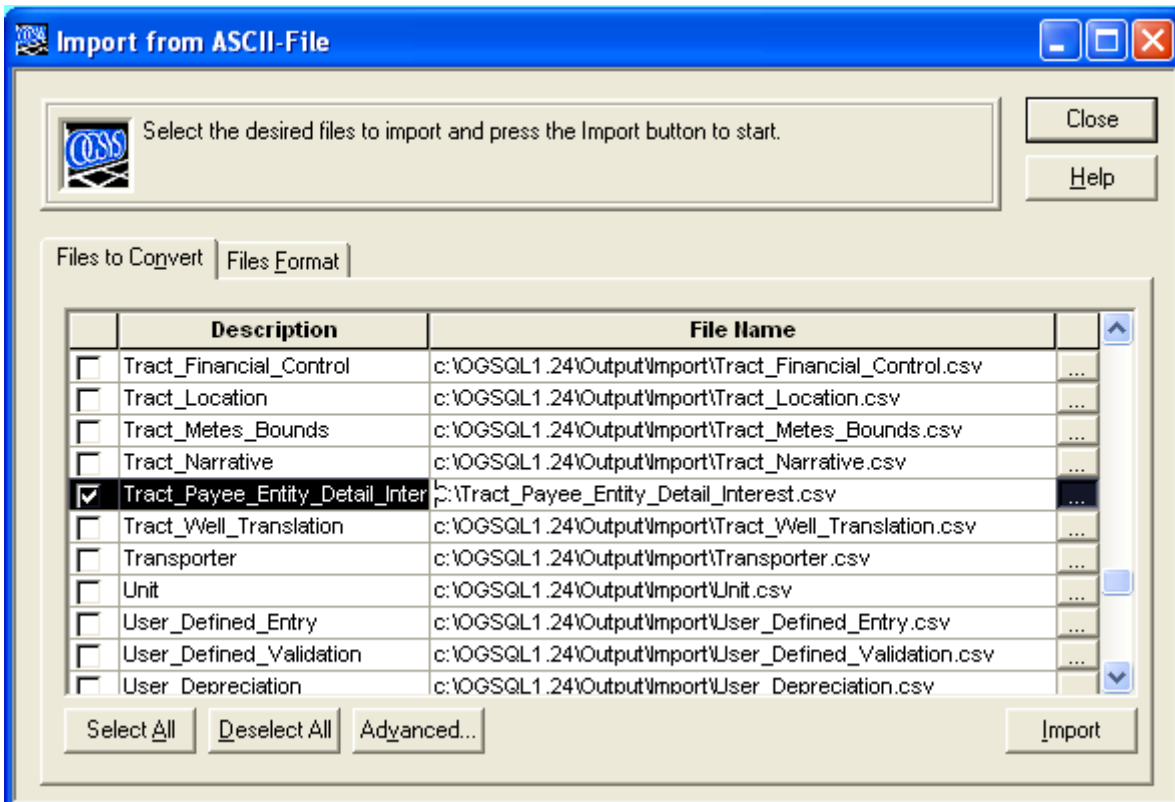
Import from ASCII-File

Select the desired files to import and press the Import button to start.

Close

Help

Files to Convert | Files Format

| | Description | File Name | |
|---|---|---|---|
| ☐ | Tract_Financial_Control | c:\OGSQL1.24\Output\Import\Tract_Financial_Control.csv | ... |
| ☐ | Tract_Location | c:\OGSQL1.24\Output\Import\Tract_Location.csv | ... |
| ☐ | Tract_Metes_Bounds | c:\OGSQL1.24\Output\Import\Tract_Metes_Bounds.csv | ... |
| ☐ | Tract_Narrative | c:\OGSQL1.24\Output\Import\Tract_Narrative.csv | ... |
| ☑ | Tract_Payee_Entity_Detail_Inter | c:\Tract_Payee_Entity_Detail_Interest.csv | ... |
| ☐ | Tract_Well_Translation | c:\OGSQL1.24\Output\Import\Tract_Well_Translation.csv | ... |
| ☐ | Transporter | c:\OGSQL1.24\Output\Import\Transporter.csv | ... |
| ☐ | Unit | c:\OGSQL1.24\Output\Import\Unit.csv | ... |
| ☐ | User_Defined_Entry | c:\OGSQL1.24\Output\Import\User_Defined_Entry.csv | ... |
| ☐ | User_Defined_Validation | c:\OGSQL1.24\Output\Import\User_Defined_Validation.csv | ... |
| ☐ | User_Depreciation | c:\OGSQL1.24\Output\Import\User_Depreciation.csv | |

Select All | Deselect All | Advanced... | Import